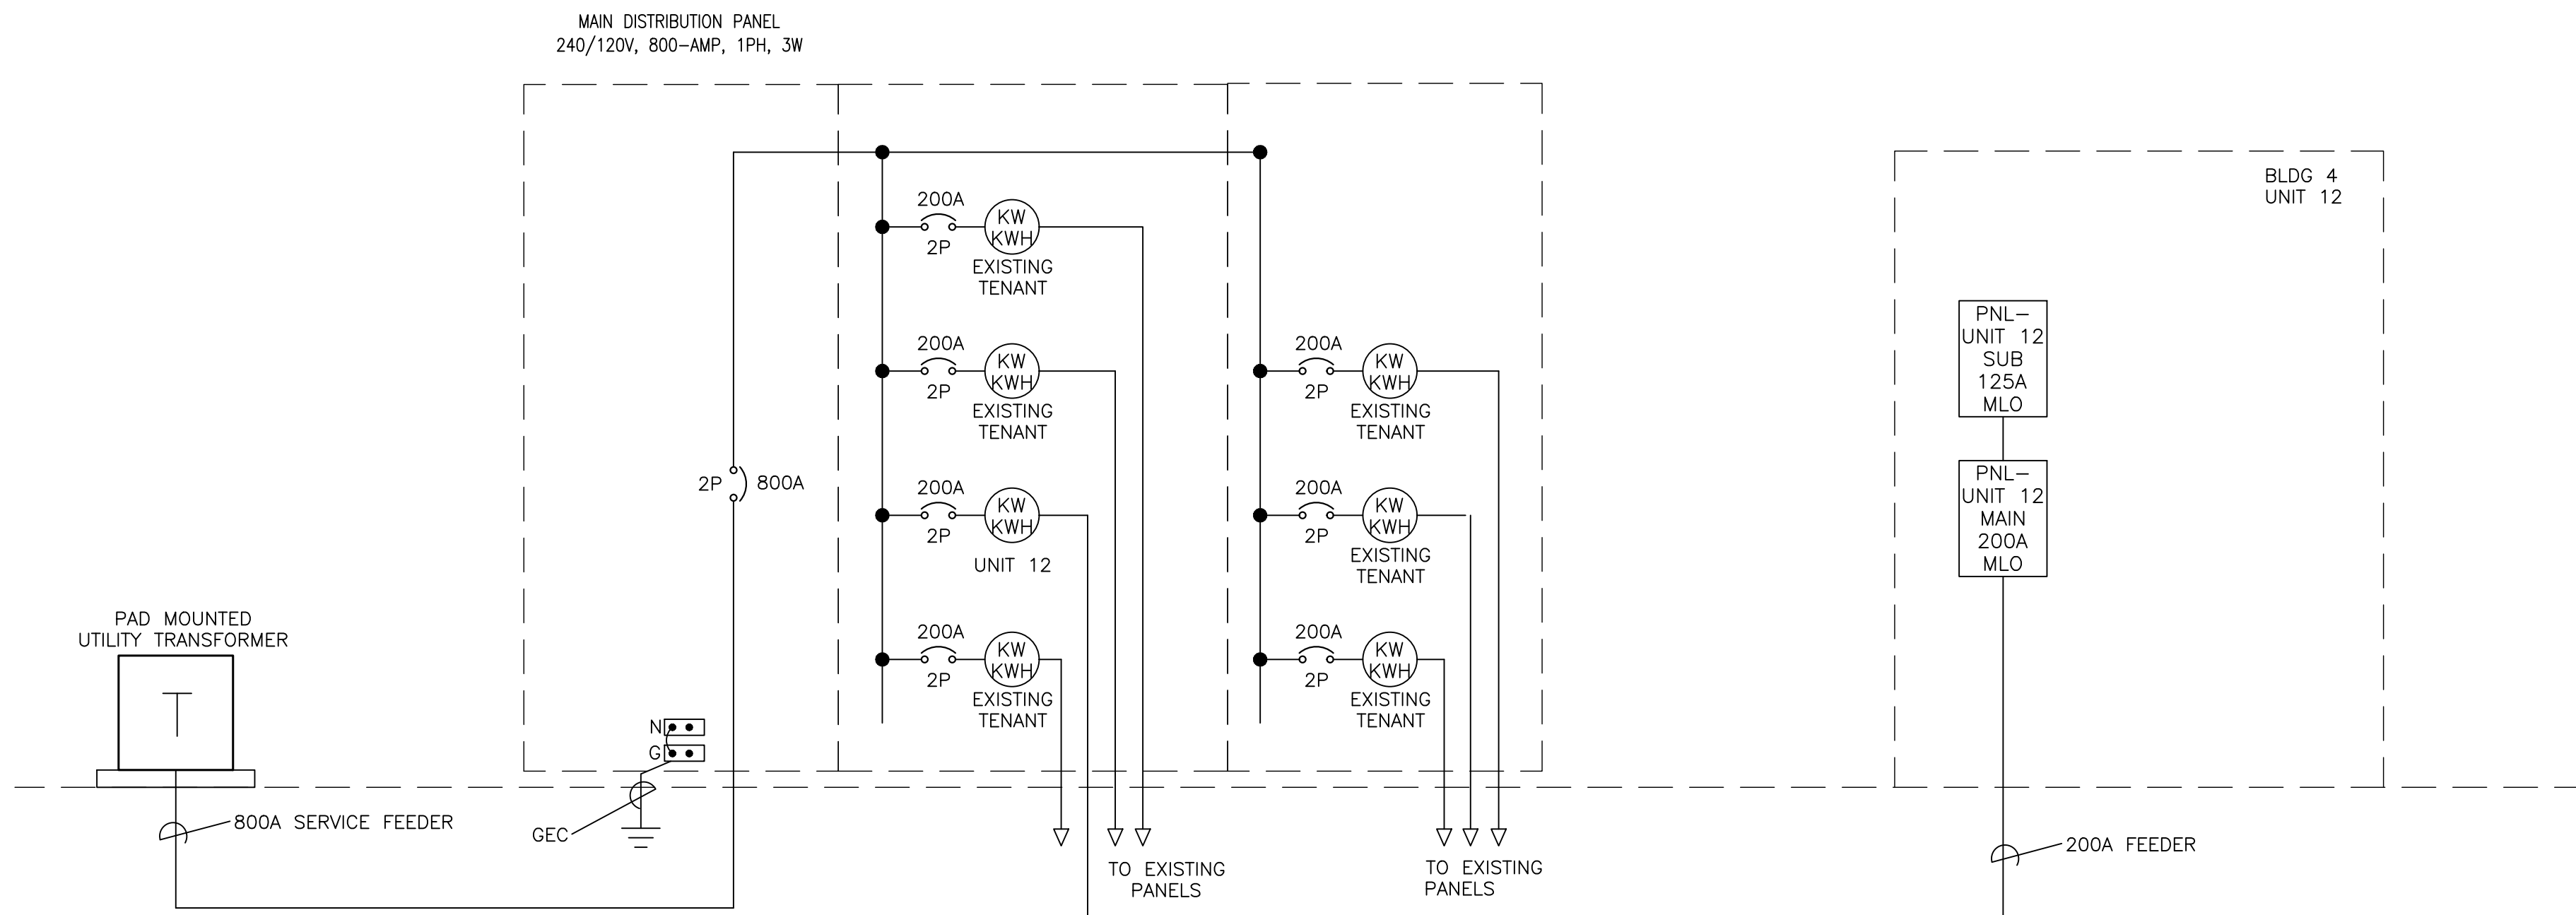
MAIN DISTRIBUTION PANEL
240/120V, 800-AMP, 1PH, 3W

200A
2P
KW
KWH
EXISTING
TENANT

200A
2P
KW
KWH
EXISTING
TENANT

200A
2P
KW
KWH
UNIT 12

200A
2P
KW
KWH
EXISTING
TENANT

200A
2P
KW
KWH
EXISTING
TENANT

200A
2P
KW
KWH
EXISTING
TENANT

200A
2P
KW
KWH
EXISTING
TENANT

2P 800A

BLDG 4
UNIT 12

PNL-
UNIT 12
SUB
125A
MLO

PNL-
UNIT 12
MAIN
200A
MLO

PAD MOUNTED
UTILITY TRANSFORMER

T

N
G

800A SERVICE FEEDER
GEC

TO EXISTING
PANELS

TO EXISTING
PANELS

200A FEEDER